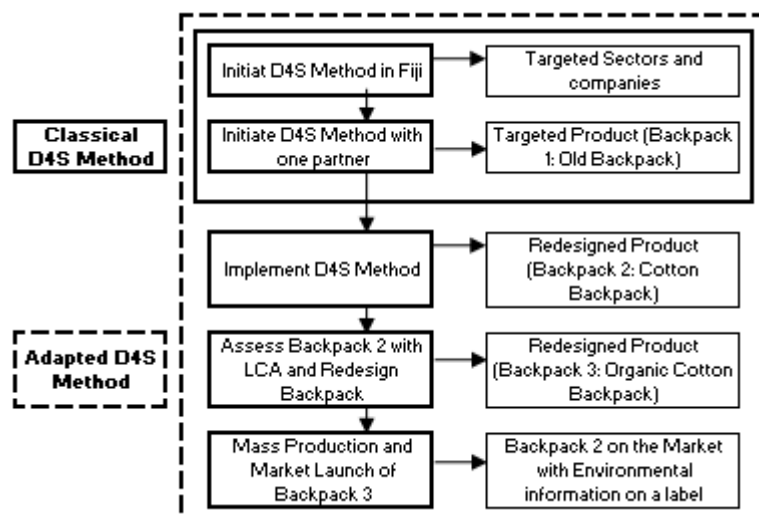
Classical D4S Method

Adapted D4S Method

Initiat D4S Method in Fiji

Targeted Sectors and companies

Initiate D4S Method with one partner

Targeted Product (Backpack 1: Old Backpack)

Implement D4S Method

Redesigned Product (Backpack 2: Cotton Backpack)

Assess Backpack 2 with LCA and Redesign Backpack

Redesigned Product (Backpack 3: Organic Cotton Backpack)

Mass Production and Market Launch of Backpack 3

Backpack 2 on the Market with Environmental information on a label